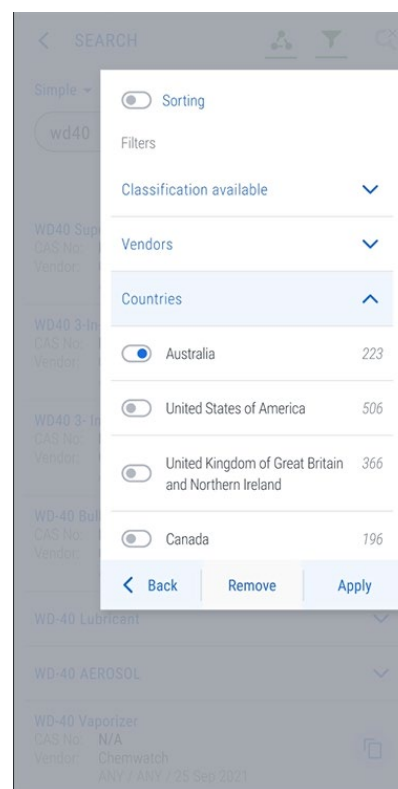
SEARCH

Simple

wd40

WD40 Sup
CAS No:
Vendor:

WD40 3-In
CAS No:
Vendor:

WD40 3-In
CAS No:
Vendor:

WD-40 Bul
CAS No:
Vendor:

Sorting

Filters

Classification available

Vendors

Countries

Australia 223

United States of America 506

United Kingdom of Great Britain and Northern Ireland 366

Canada 196

Back

Remove

Apply

WD-40 Lubricant

WD-40 AEROSOL

WD-40 Vaporizer
CAS No: N/A
Vendor: Chemwatch
ANY / ANY / 28 Sep 2021